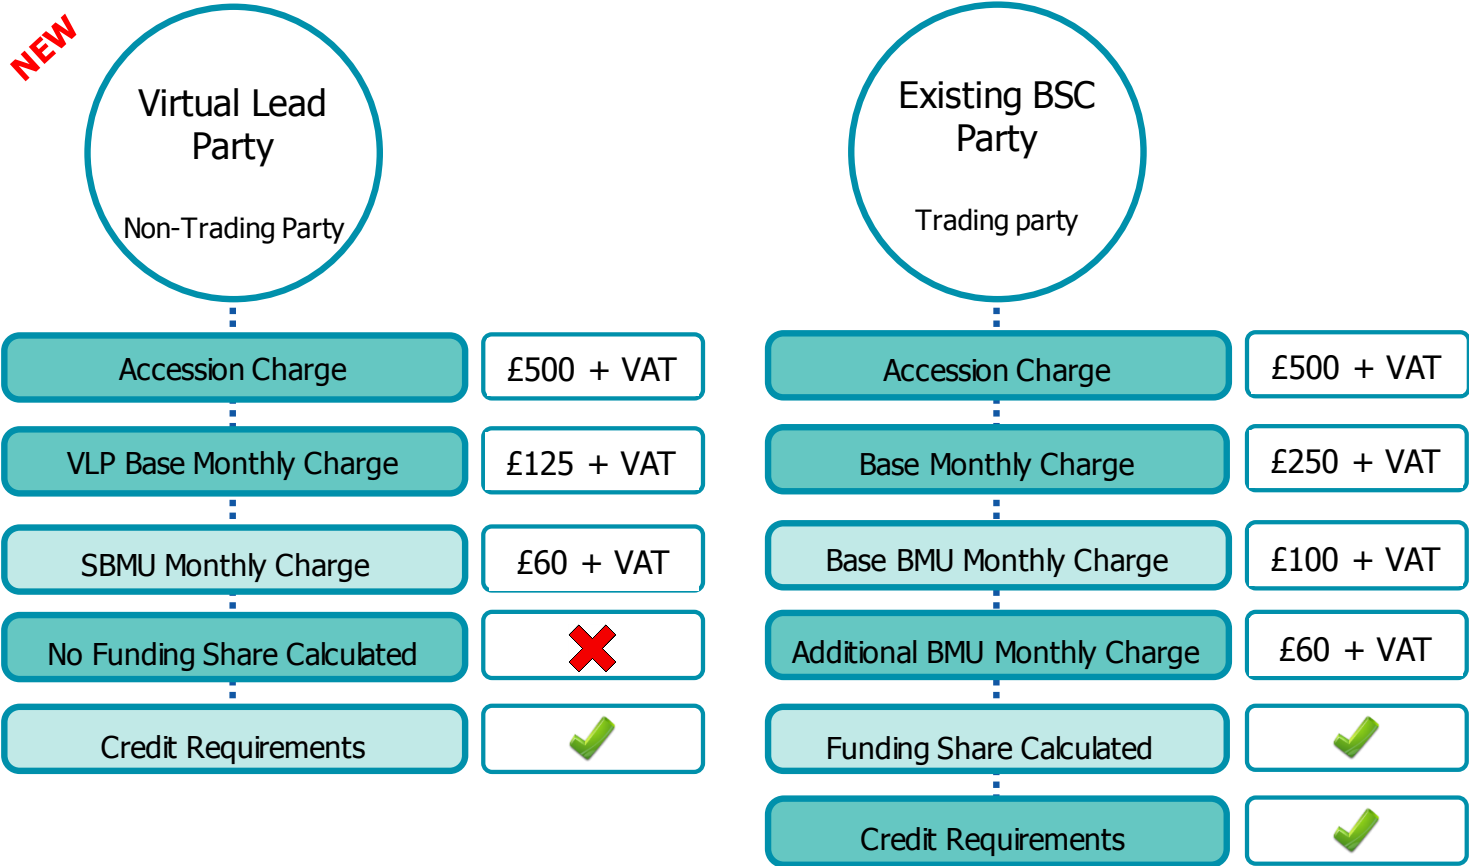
NEW

Virtual Lead Party

Non-Trading Party

Accession Charge | £500 + VAT

VLP Base Monthly Charge | £125 + VAT

SBMU Monthly Charge | £60 + VAT

No Funding Share Calculated

Credit Requirements

Existing BSC Party

Trading party

Accession Charge | £500 + VAT

Base Monthly Charge | £250 + VAT

Base BMU Monthly Charge | £100 + VAT

Additional BMU Monthly Charge | £60 + VAT

Funding Share Calculated

Credit Requirements